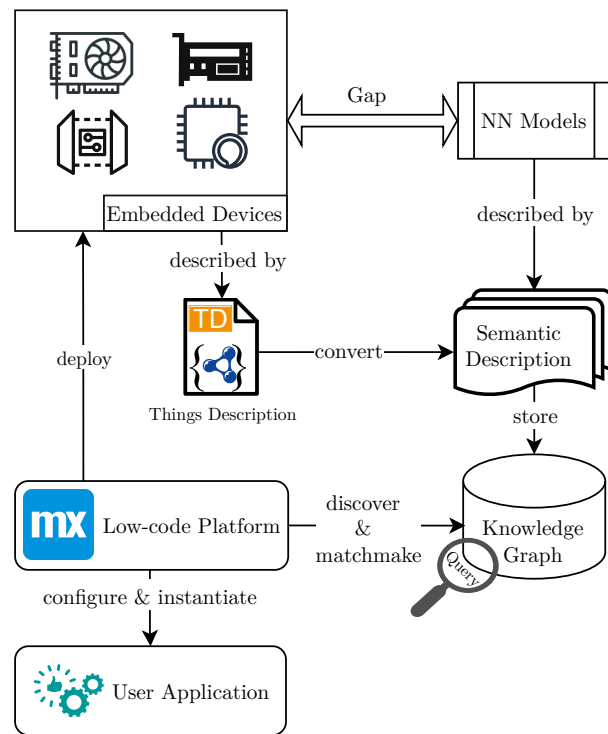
Embedded Devices

Gap

NN Models

described by

described by

TD

Things Description

convert

Semantic Description

store

deploy

mx

Low-code Platform

discover & matchmake

Knowledge Graph

Query

configure & instantiate

User Application